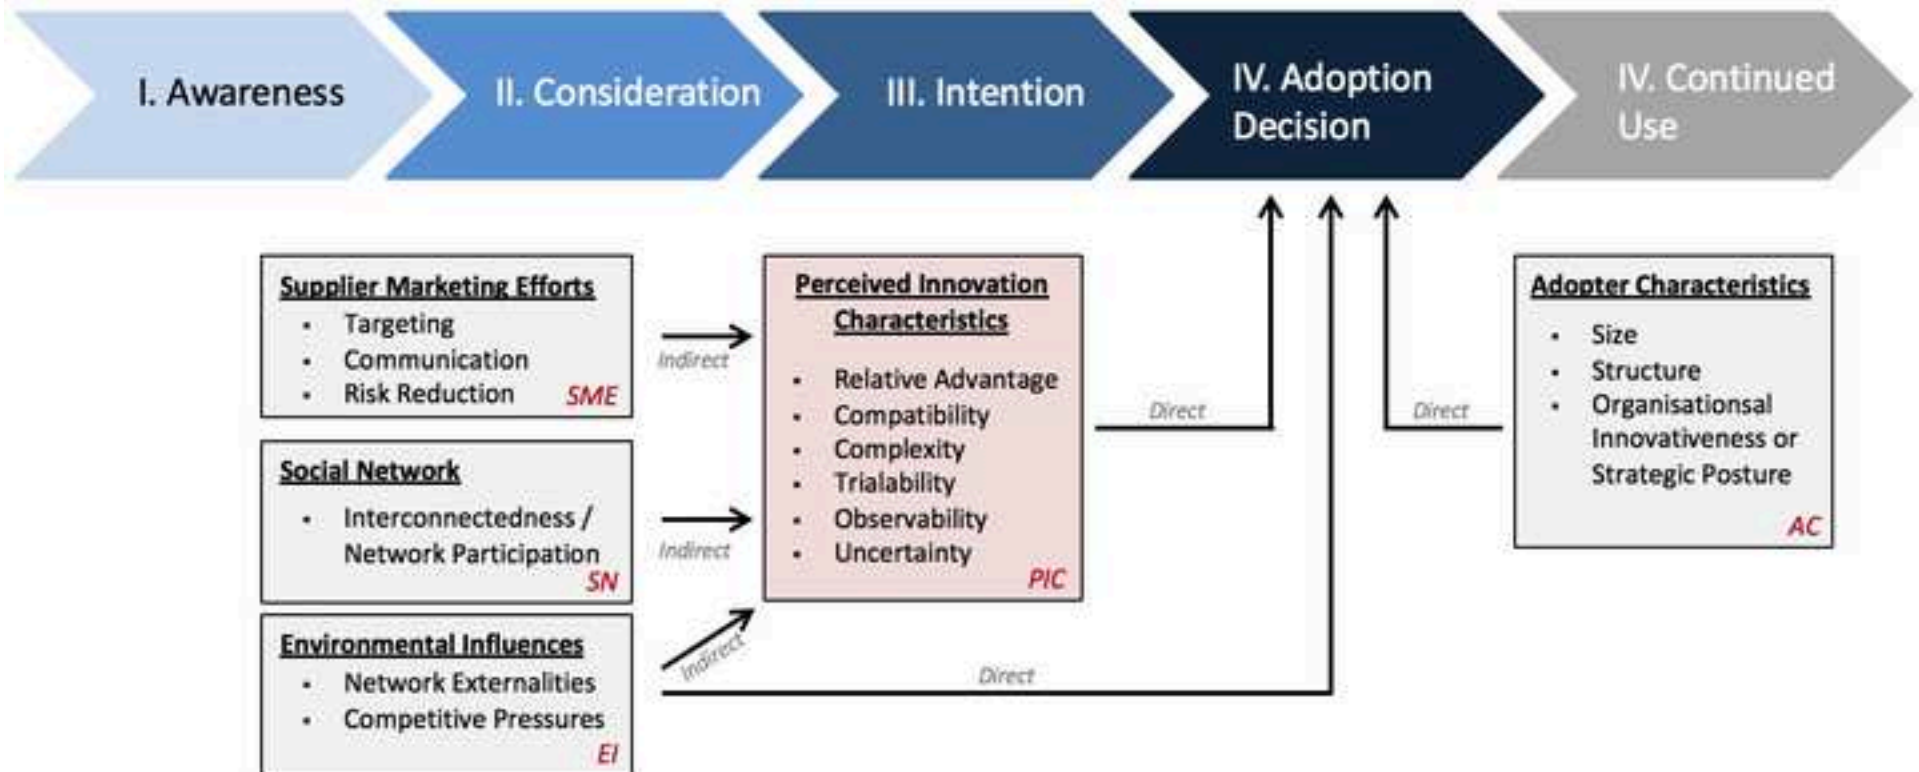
I. Awareness

II. Consideration

III. Intention

IV. Adoption Decision

IV. Continued Use

Supplier Marketing Efforts
- Targeting
- Communication
- Risk Reduction
SME

Indirect

Social Network
- Interconnectedness / Network Participation
SN

Indirect

Environmental Influences
- Network Externalities
- Competitive Pressures
EI

Indirect

Direct

Perceived Innovation Characteristics
- Relative Advantage
- Compatibility
- Complexity
- Trialability
- Observability
- Uncertainty
PIC

Direct

Direct

Adopter Characteristics
- Size
- Structure
- Organisational Innovativeness or Strategic Posture
AC